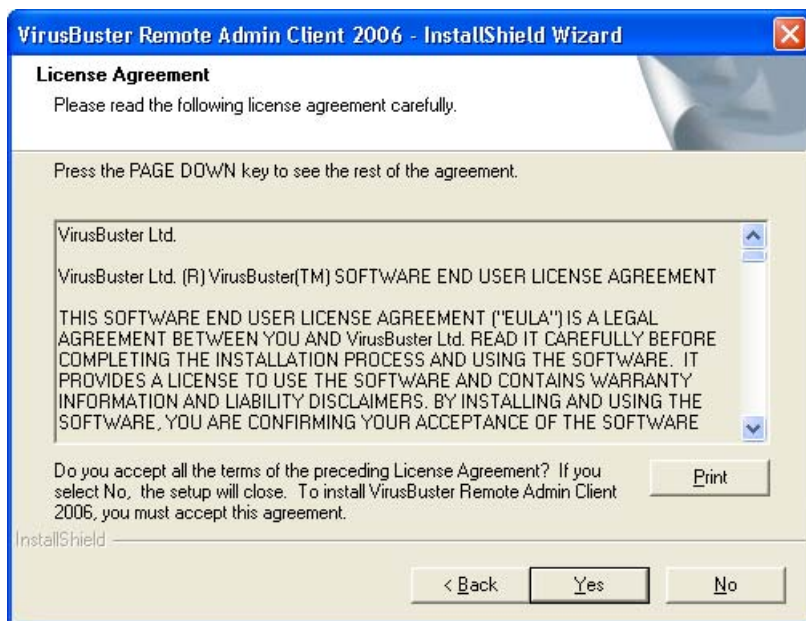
VirusBuster Remote Admin Client 2006 - InstallShield Wizard

License Agreement

Please read the following license agreement carefully.

Press the PAGE DOWN key to see the rest of the agreement.

VirusBuster Ltd.

VirusBuster Ltd. (R) VirusBuster(TM) SOFTWARE END USER LICENSE AGREEMENT

THIS SOFTWARE END USER LICENSE AGREEMENT ("EULA") IS A LEGAL AGREEMENT BETWEEN YOU AND VirusBuster Ltd. READ IT CAREFULLY BEFORE COMPLETING THE INSTALLATION PROCESS AND USING THE SOFTWARE. IT PROVIDES A LICENSE TO USE THE SOFTWARE AND CONTAINS WARRANTY INFORMATION AND LIABILITY DISCLAIMERS. BY INSTALLING AND USING THE SOFTWARE, YOU ARE CONFIRMING YOUR ACCEPTANCE OF THE SOFTWARE

Do you accept all the terms of the preceding License Agreement? If you select No, the setup will close. To install VirusBuster Remote Admin Client 2006, you must accept this agreement.

Print

InstallShield

< Back

Yes

No